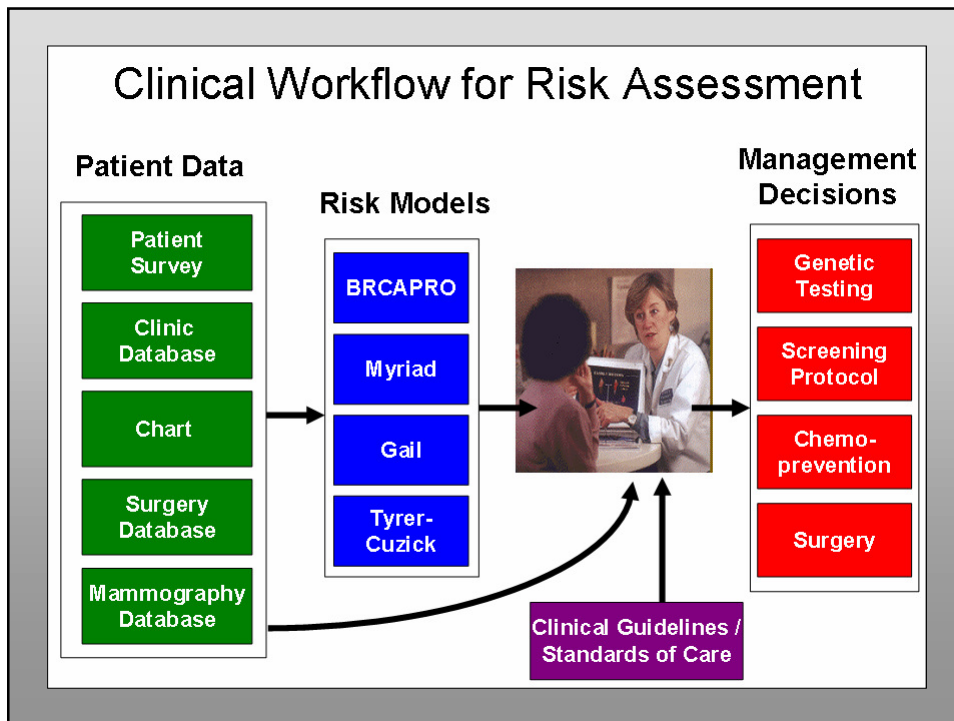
Clinical Workflow for Risk Assessment

Patient Data

Patient Survey

Clinic Database

Chart

Surgery Database

Mammography Database

Risk Models

BRCAPRO

Myriad

Gail

Tyrer-Cuzick

Management Decisions

Genetic Testing

Screening Protocol

Chemo-prevention

Surgery

Clinical Guidelines / Standards of Care